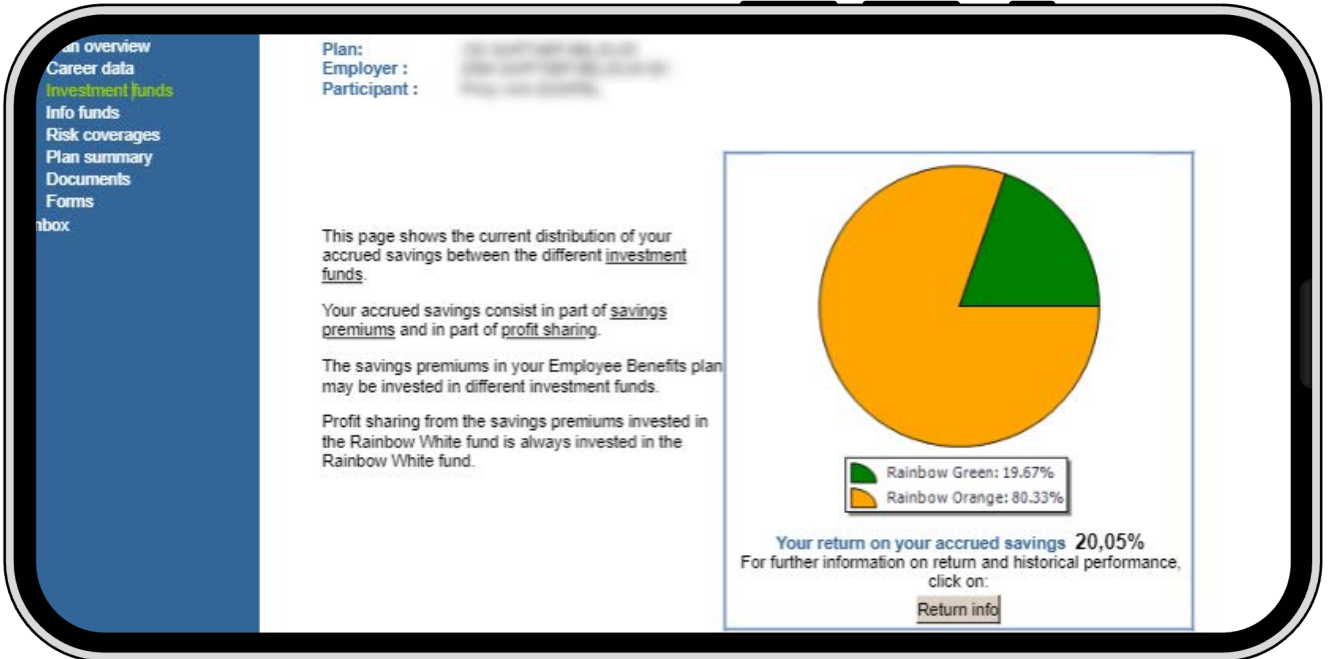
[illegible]an overview
Career data
Investment funds
Info funds
Risk coverages
Plan summary
Documents
Forms
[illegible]nbox

Plan: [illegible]
Employer : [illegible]
Participant : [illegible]

This page shows the current distribution of your accrued savings between the different investment funds.

Your accrued savings consist in part of savings premiums and in part of profit sharing.

The savings premiums in your Employee Benefits plan may be invested in different investment funds.

Profit sharing from the savings premiums invested in the Rainbow White fund is always invested in the Rainbow White fund.

Rainbow Green: 19.67%
Rainbow Orange: 80.33%

Your return on your accrued savings 20,05%
For further information on return and historical performance, click on:
Return info